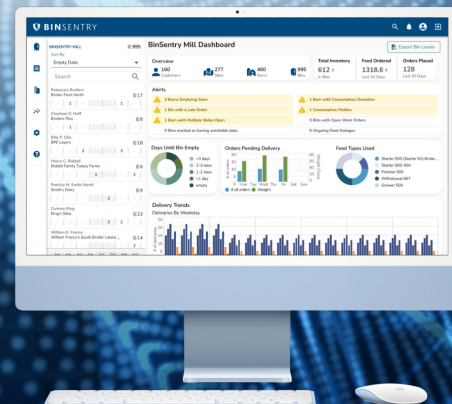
BINSENTRY

BINSENTRY MILL 995
Sort By
Empty Date
Search

Rebecca's Broilers
Broiler Farm North 17

Charlene G. Huff
Broilers Plus 6

Billy F. Ellis
BPE Layers 18

Henry C. Riddell
Riddell Family Turkey Farms 6

Patricia M. Smith
North Farm 8

Carmen King
King's Sites 23

William E. Francis
William Francis's South Broiler Latest... 14

BinSentry Mill Dashboard
Export Bin Levels

Overview
160 Customers
277 Sites
460 Barns
995 Bins

Total Inventory
612 t
In Bins

Feed Ordered
1318.6 t
Last 30 Days

Orders Placed
128
Last 30 Days

Alerts
5 Barns Emptying Soon
1 Bin with a Late Order
1 Barn with Multiple Slides Open
0 Bins marked as having unreliable data
1 Barn with Consumption Deviation
1 Consumption Flatline
0 Bins with Open Work Orders
0 Ongoing Feed Outages

Days Until Bin Empty
>5 days
2-5 days
1-2 days
<1 day
empty

Orders Pending Delivery
Fri Tue Wed Thu Fri Sat Sun
# of orders Weight

Feed Types Used
Starter 500 (Starter 65/Broile...
Starter 565-564
Finisher 500
Withdrawal 667
Grower 500

Delivery Trends
Deliveries By Weekday